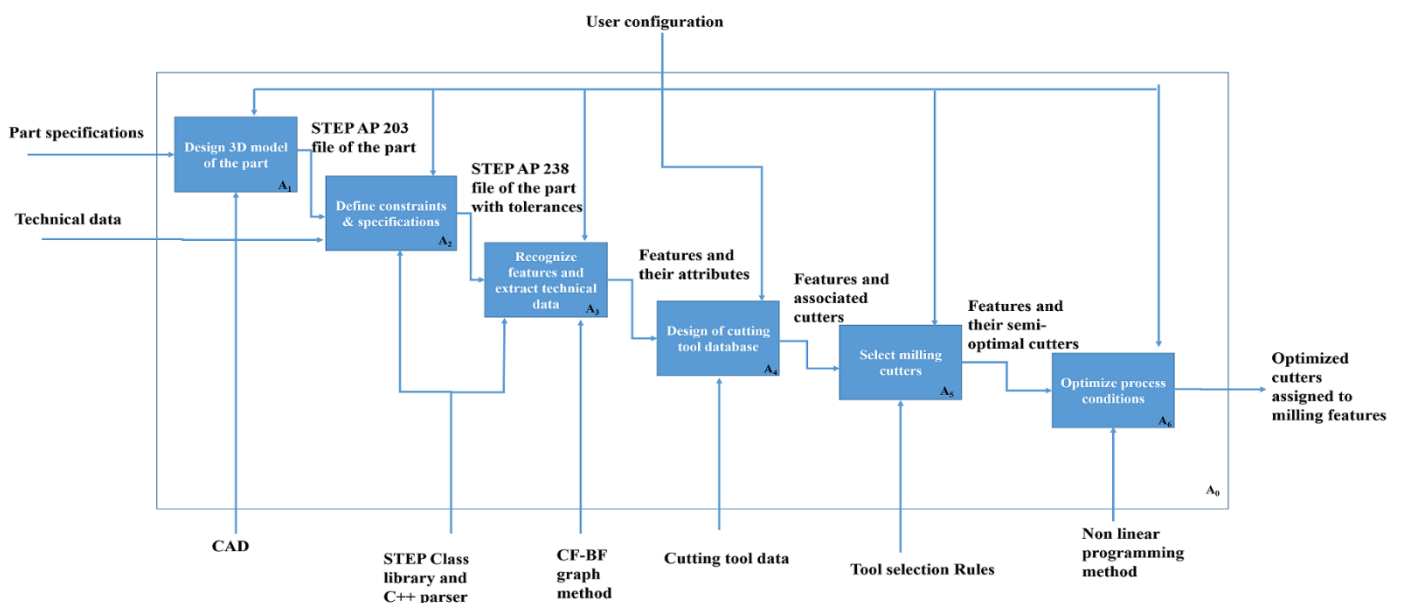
User configuration

Part specifications

Design 3D model of the part

$A_1$

STEP AP 203 file of the part

Technical data

Define constraints & specifications

$A_2$

STEP AP 238 file of the part with tolerances

Recognize features and extract technical data

$A_3$

Features and their attributes

Design of cutting tool database

$A_4$

Features and associated cutters

Select milling cutters

$A_5$

Features and their semi-optimal cutters

Optimize process conditions

$A_6$

Optimized cutters assigned to milling features

$A_0$

CAD

STEP Class library and C++ parser

CF-BF graph method

Cutting tool data

Tool selection Rules

Non linear programming method